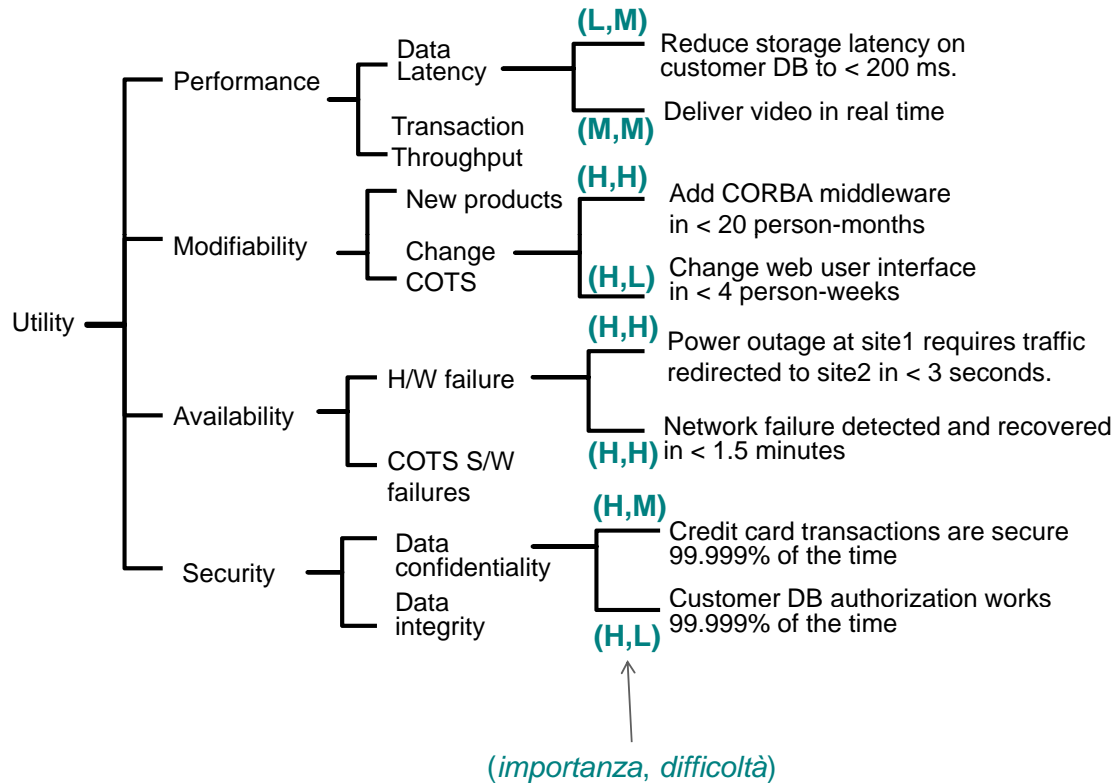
Utility

Performance

Data Latency

(L,M)

Reduce storage latency on customer DB to < 200 ms.

Deliver video in real time

(M,M)

Transaction Throughput

Modifiability

New products

(H,H)

Add CORBA middleware in < 20 person-months

Change COTS

(H,L)

Change web user interface in < 4 person-weeks

Availability

H/W failure

(H,H)

Power outage at site1 requires traffic redirected to site2 in < 3 seconds.

Network failure detected and recovered in < 1.5 minutes

(H,H)

COTS S/W failures

Security

Data confidentiality

(H,M)

Credit card transactions are secure 99.999% of the time

Data integrity

Customer DB authorization works 99.999% of the time

(H,L)

(importanza, difficoltà)